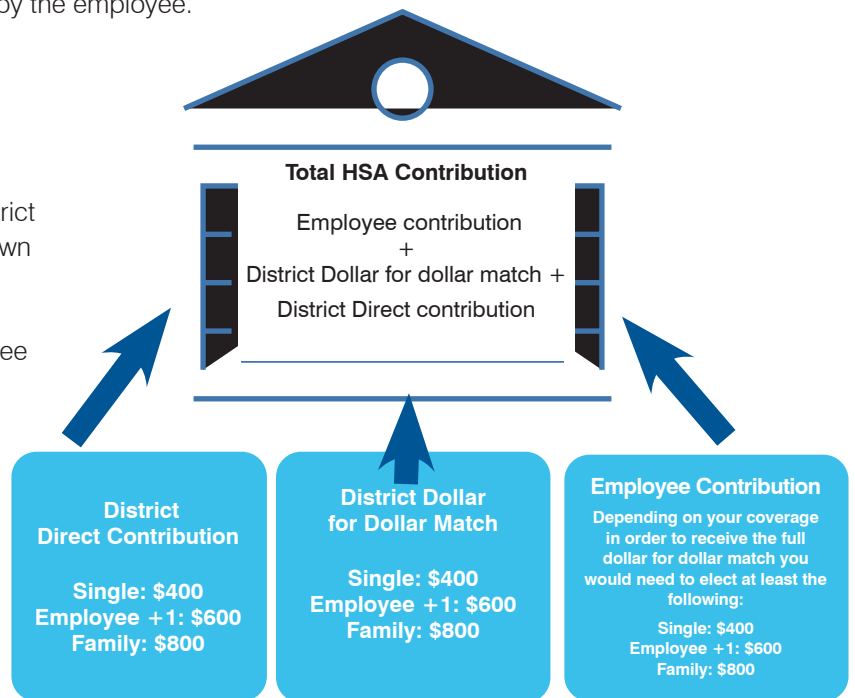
by the employee.

rict
wn

ee

Total HSA Contribution

Employee contribution
+
District Dollar for dollar match +
District Direct contribution

District
Direct Contribution

Single: $400
Employee +1: $600
Family: $800

District Dollar
for Dollar Match

Single: $400
Employee +1: $600
Family: $800

Employee Contribution

Depending on your coverage in order to receive the full dollar for dollar match you would need to elect at least the following:

Single: $400
Employee +1: $600
Family: $800